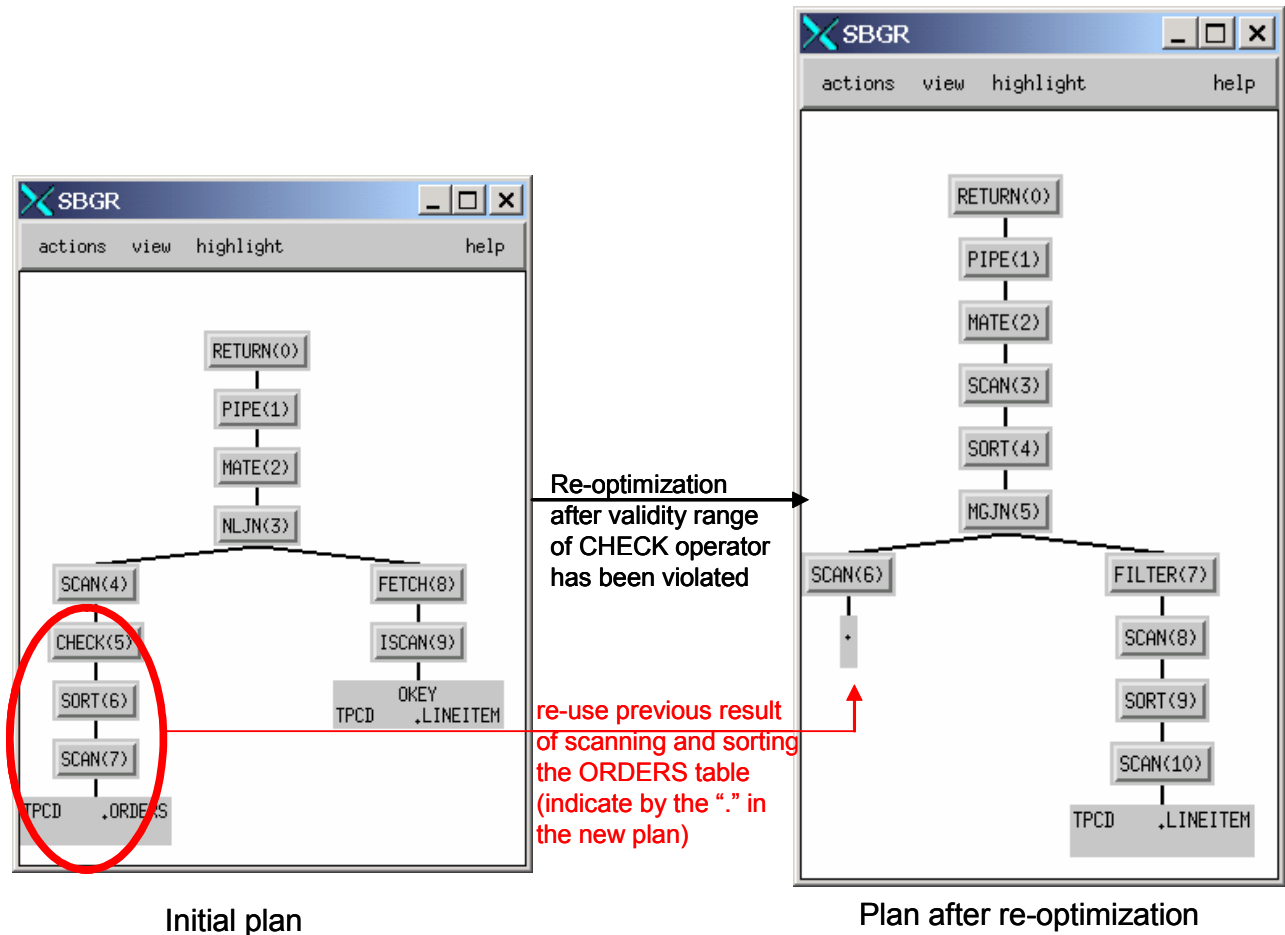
SBGR
actions view highlight help

RETURN(0)
PIPE(1)
MATE(2)
NLJN(3)
SCAN(4)
FETCH(8)
CHECK(5)
ISCAN(9)
OKEY
TPCD .LINEITEM
SORT(6)
SCAN(7)
TPCD .ORDERS

Initial plan

Re-optimization after validity range of CHECK operator has been violated

re-use previous result of scanning and sorting the ORDERS table (indicate by the "." in the new plan)

SBGR
actions view highlight help

RETURN(0)
PIPE(1)
MATE(2)
SCAN(3)
SORT(4)
MGJN(5)
SCAN(6)
.
FILTER(7)
SCAN(8)
SORT(9)
SCAN(10)
TPCD .LINEITEM

Plan after re-optimization